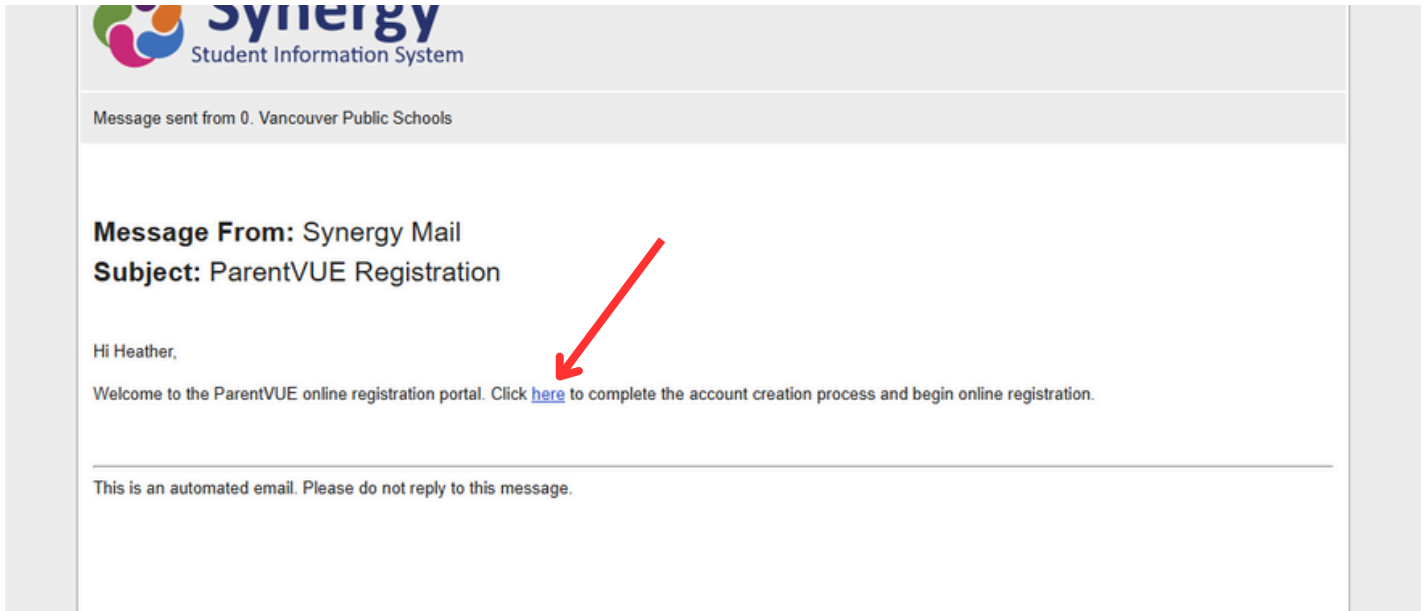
Synergy
Student Information System

Message sent from 0. Vancouver Public Schools

**Message From:** Synergy Mail
**Subject:** ParentVUE Registration

Hi Heather,

Welcome to the ParentVUE online registration portal. Click here to complete the account creation process and begin online registration.

This is an automated email. Please do not reply to this message.